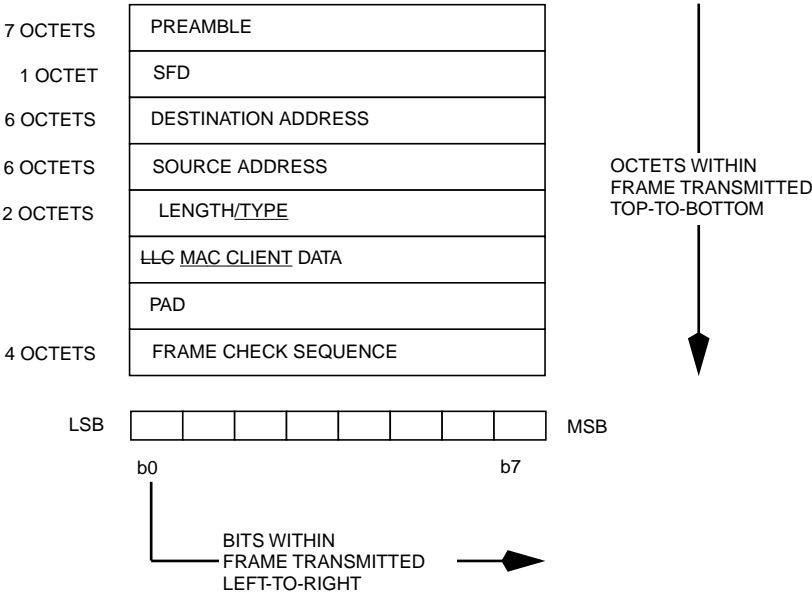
7 OCTETS PREAMBLE

1 OCTET SFD

6 OCTETS DESTINATION ADDRESS

6 OCTETS SOURCE ADDRESS

2 OCTETS LENGTH/TYPE

LLC MAC CLIENT DATA

PAD

4 OCTETS FRAME CHECK SEQUENCE

OCTETS WITHIN FRAME TRANSMITTED TOP-TO-BOTTOM

LSB MSB

b0 b7

BITS WITHIN FRAME TRANSMITTED LEFT-TO-RIGHT